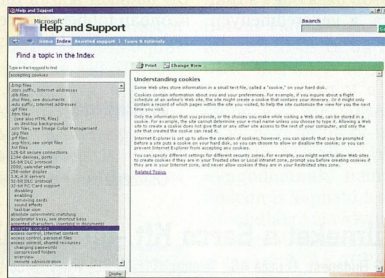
Help and Support

Microsoft Help and Support

Search

Home Index Assisted support Tours & tutorials

Find a topic in the Index

Type in the keyword to find

accepting cookies

Print Change View

Understanding cookies

Some Web sites store information in a small text file, called a "cookie," on your hard disk.

Cookies contain information about you and your preferences. For example, if you inquire about a flight schedule at an airline's Web site, the site might create a cookie that contains your itinerary. Or it might only contain a record of which pages within the site you visited, to help the site customize the view for you the next time you visit.

Only the information that you provide, or the choices you make while visiting a Web site, can be stored in a cookie. For example, the site cannot determine your e-mail name unless you choose to type it. Allowing a Web site to create a cookie does not give that or any other site access to the rest of your computer, and only the site that created the cookie can read it.

Internet Explorer is set up to allow the creation of cookies; however, you can specify that you be prompted before a site puts a cookie on your hard disk, so you can choose to allow or disallow the cookie; or you can prevent Internet Explorer from accepting any cookies.

You can specify different settings for different security zones. For example, you might want to allow Web sites to create cookies if they are in your Trusted sites or Local intranet zone, prompt you before creating cookies if they are in your Internet zone, and never allow cookies if they are in your Restricted sites zone.

Related Topics

accepting cookies

Display